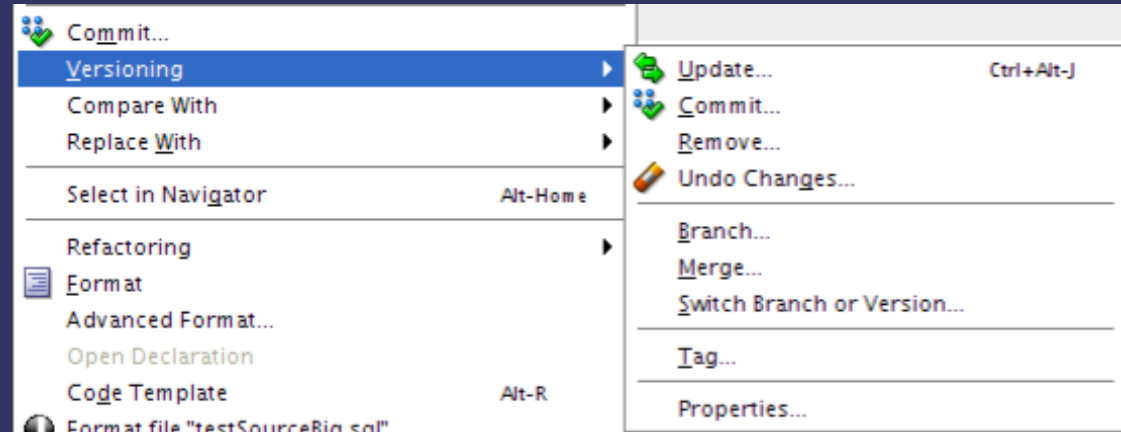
Commit...
Versioning
Compare With
Replace With
Select in Navigator Alt-Home
Refactoring
Format
Advanced Format...
Open Declaration
Code Template Alt-R
Format file "testSourceBig.sql"

Update... Ctrl+Alt-J
Commit...
Remove...
Undo Changes...
Branch...
Merge...
Switch Branch or Version...
Tag...
Properties...